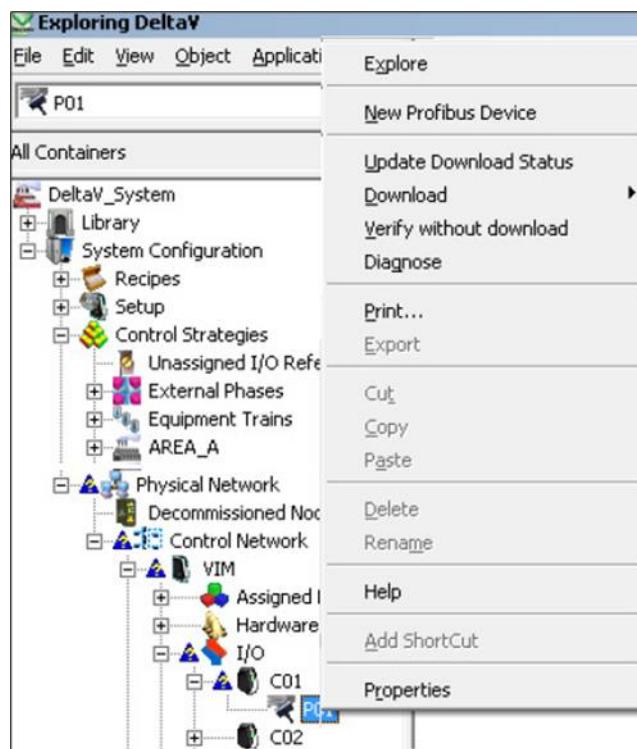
Exploring DeltaV

File Edit View Object Applicati

P01

All Containers

DeltaV_System
Library
System Configuration
Recipes
Setup
Control Strategies
Unassigned I/O Refe
External Phases
Equipment Trains
AREA_A
Physical Network
Decommissioned Noc
Control Network
VIM
Assigned I
Hardware
I/O
C01
P01
C02

Explore
New Profibus Device
Update Download Status
Download
Verify without download
Diagnose
Print...
Export
Cut
Copy
Paste
Delete
Rename
Help
Add ShortCut
Properties